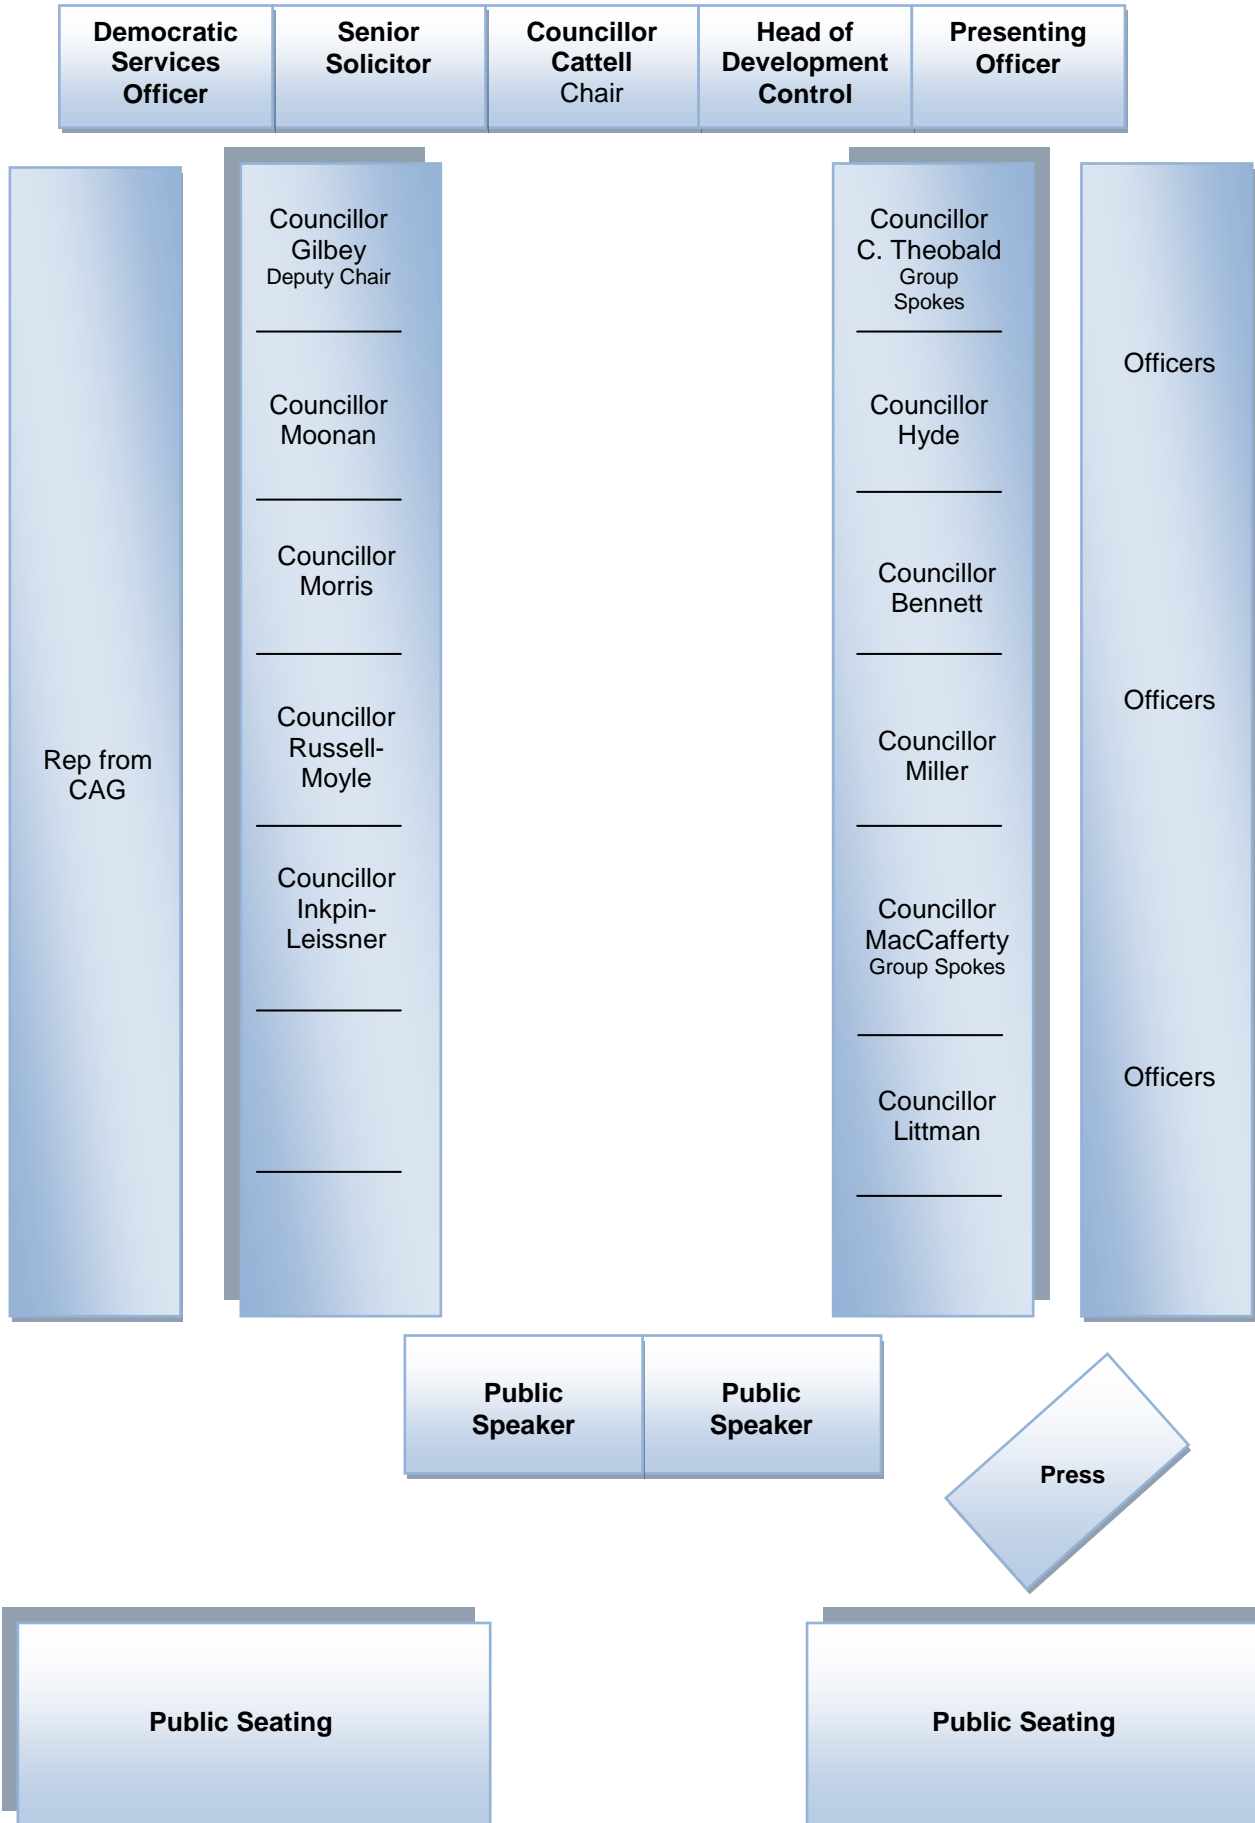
Democratic Services Officer

Senior Solicitor

Councillor Cattell Chair

Head of Development Control

Presenting Officer

Rep from CAG

Councillor Gilbey Deputy Chair

Councillor Moonan

Councillor Morris

Councillor Russell-Moyle

Councillor Inkpin-Leissner

Councillor C. Theobald Group Spokes

Councillor Hyde

Councillor Bennett

Councillor Miller

Councillor MacCafferty Group Spokes

Councillor Littman

Officers

Officers

Officers

Public Speaker

Public Speaker

Press

Public Seating

Public Seating